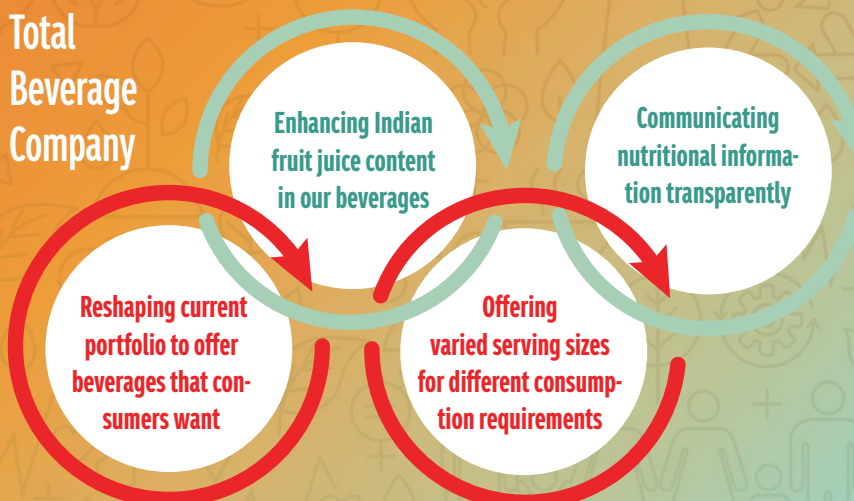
Total Beverage Company

Enhancing Indian fruit juice content in our beverages

Communicating nutritional information transparently

Reshaping current portfolio to offer beverages that consumers want

Offering varied serving sizes for different consumption requirements